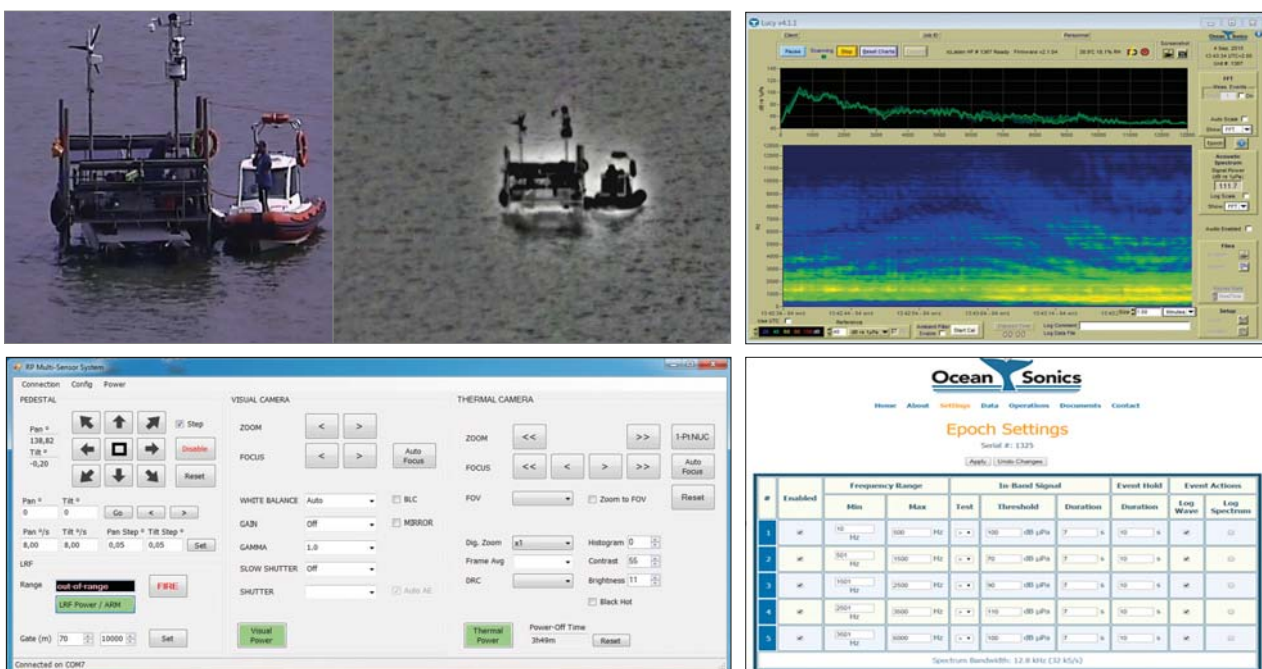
Lucy v4.1.1

Pause Scanning Stop Reset Charts

icListen HF # 1367 Ready Firmware v2.1.64

Screenshot

Ocean Sonics

4 Sep, 2015
Unit # 1367

FFT

Auto Scale
Show FFT

Acoustic Spectrum
Signal Power
111.7
Log Scale
Show FFT

Audio Enabled

Files

Setup

Reference

Log Comment
Log Data File

Minutes

RP Multi-Sensor System

Connection Config Power

PEDESTAL

Pan °
138,82
Tilt °
-0,20

Step

Disable

Reset

Pan ° Tilt °
0 0 Go < >

Pan °/s Tilt °/s Pan Step ° Tilt Step °
8,00 8,00 0,05 0,05 Set

LRF

Range out-of-range FIRE

LRF Power / ARM

Gate (m) 70 10000 Set

Connected on COM7

VISUAL CAMERA

ZOOM < >

FOCUS < > Auto Focus

WHITE BALANCE Auto BLC

GAIN Off MIRROR

GAMMA 1.0

SLOW SHUTTER Off

SHUTTER Auto AE

Visual Power

THERMAL CAMERA

ZOOM << >> 1-Pt NUC

FOCUS << < > >> Auto Focus

FOV Zoom to FOV Reset

Dig. Zoom x1 Histogram 0

Frame Avg Contrast 55

DRC Brightness 11

Black Hot

Thermal Power

Power-Off Time
3h49m Reset

Ocean Sonics

Home About Settings Data Operations Documents Contact

Epoch Settings

Serial #: 1325

Apply Undo Changes

| # | Enabled | Frequency Range Min | Frequency Range Max | In-Band Signal Test | In-Band Signal Threshold | In-Band Signal Duration | Event Hold Duration | Event Actions Log Wave | Event Actions Log Spectrum |
|---|---|---|---|---|---|---|---|---|---|
| 1 | ✓ | 10 Hz | 500 Hz | > | 100 dB µPa | 7 s | 10 s | ✓ | |
| 2 | ✓ | 501 Hz | 1500 Hz | > | 70 dB µPa | 7 s | 10 s | ✓ | |
| 3 | ✓ | 1001 Hz | 2500 Hz | > | 90 dB µPa | 7 s | 10 s | ✓ | |
| 4 | ✓ | 2501 Hz | 3500 Hz | > | 110 dB µPa | 7 s | 10 s | ✓ | |
| 5 | ✓ | 3501 Hz | 5000 Hz | > | 100 dB µPa | 7 s | 10 s | ✓ | |

Spectrum Bandwidth: 12.8 kHz (32 kS/s)